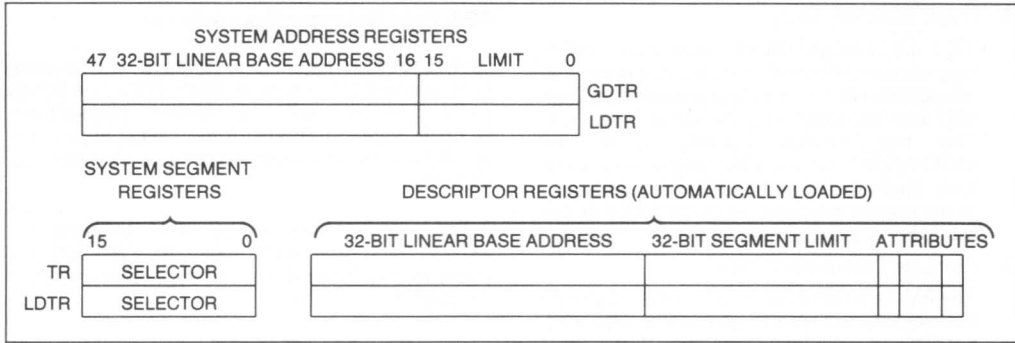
SYSTEM ADDRESS REGISTERS

47 32-BIT LINEAR BASE ADDRESS 16 15 LIMIT 0

GDTR

LDTR

SYSTEM SEGMENT REGISTERS

15 0

TR SELECTOR

LDTR SELECTOR

DESCRIPTOR REGISTERS (AUTOMATICALLY LOADED)

32-BIT LINEAR BASE ADDRESS 32-BIT SEGMENT LIMIT ATTRIBUTES